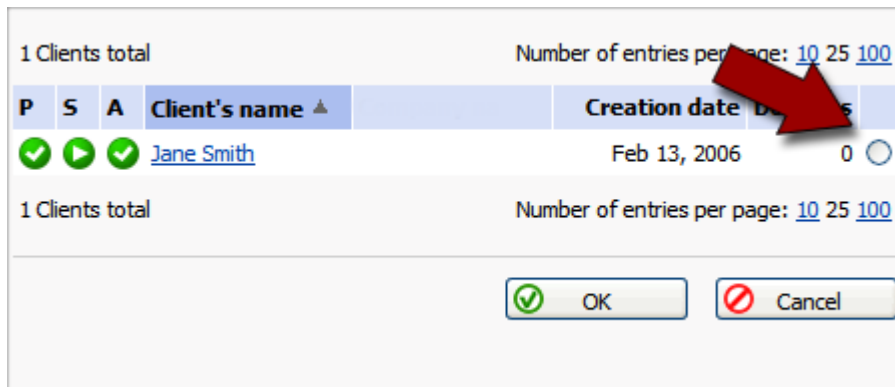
1 Clients total

Number of entries per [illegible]ge: 10 25 100

| P | S | A | Client's name ▲ | Creation date | D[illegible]s |
|---|---|---|---|---|---|
| | | | Jane Smith | Feb 13, 2006 | 0 |

1 Clients total

Number of entries per page: 10 25 100

OK

Cancel